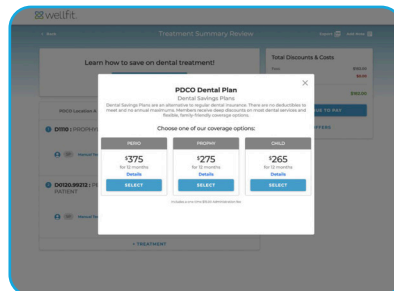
wellfit

< Back

Treatment Summary Review

Export

Add Note

Learn how to save on dental treatment!

Total Discounts & Costs

×

PDCO Dental Plan

Dental Savings Plans

Dental Savings Plans are an alternative to regular dental insurance. There are no deductibles to meet and no annual maximums. Members receive deep discounts on most dental services and flexible, family-friendly coverage options.

Choose one of our coverage options:

| PERIO | PROPHY | CHILD |
|---|---|---|
| $375 | $275 | $265 |
| for 12 months | for 12 months | for 12 months |
| Details | Details | Details |
| SELECT | SELECT | SELECT |

Includes a one-time $15.00 administration fee.

D1110 | PROPHY

D0120, D0272 | P

PATIENT

+ TREATMENT